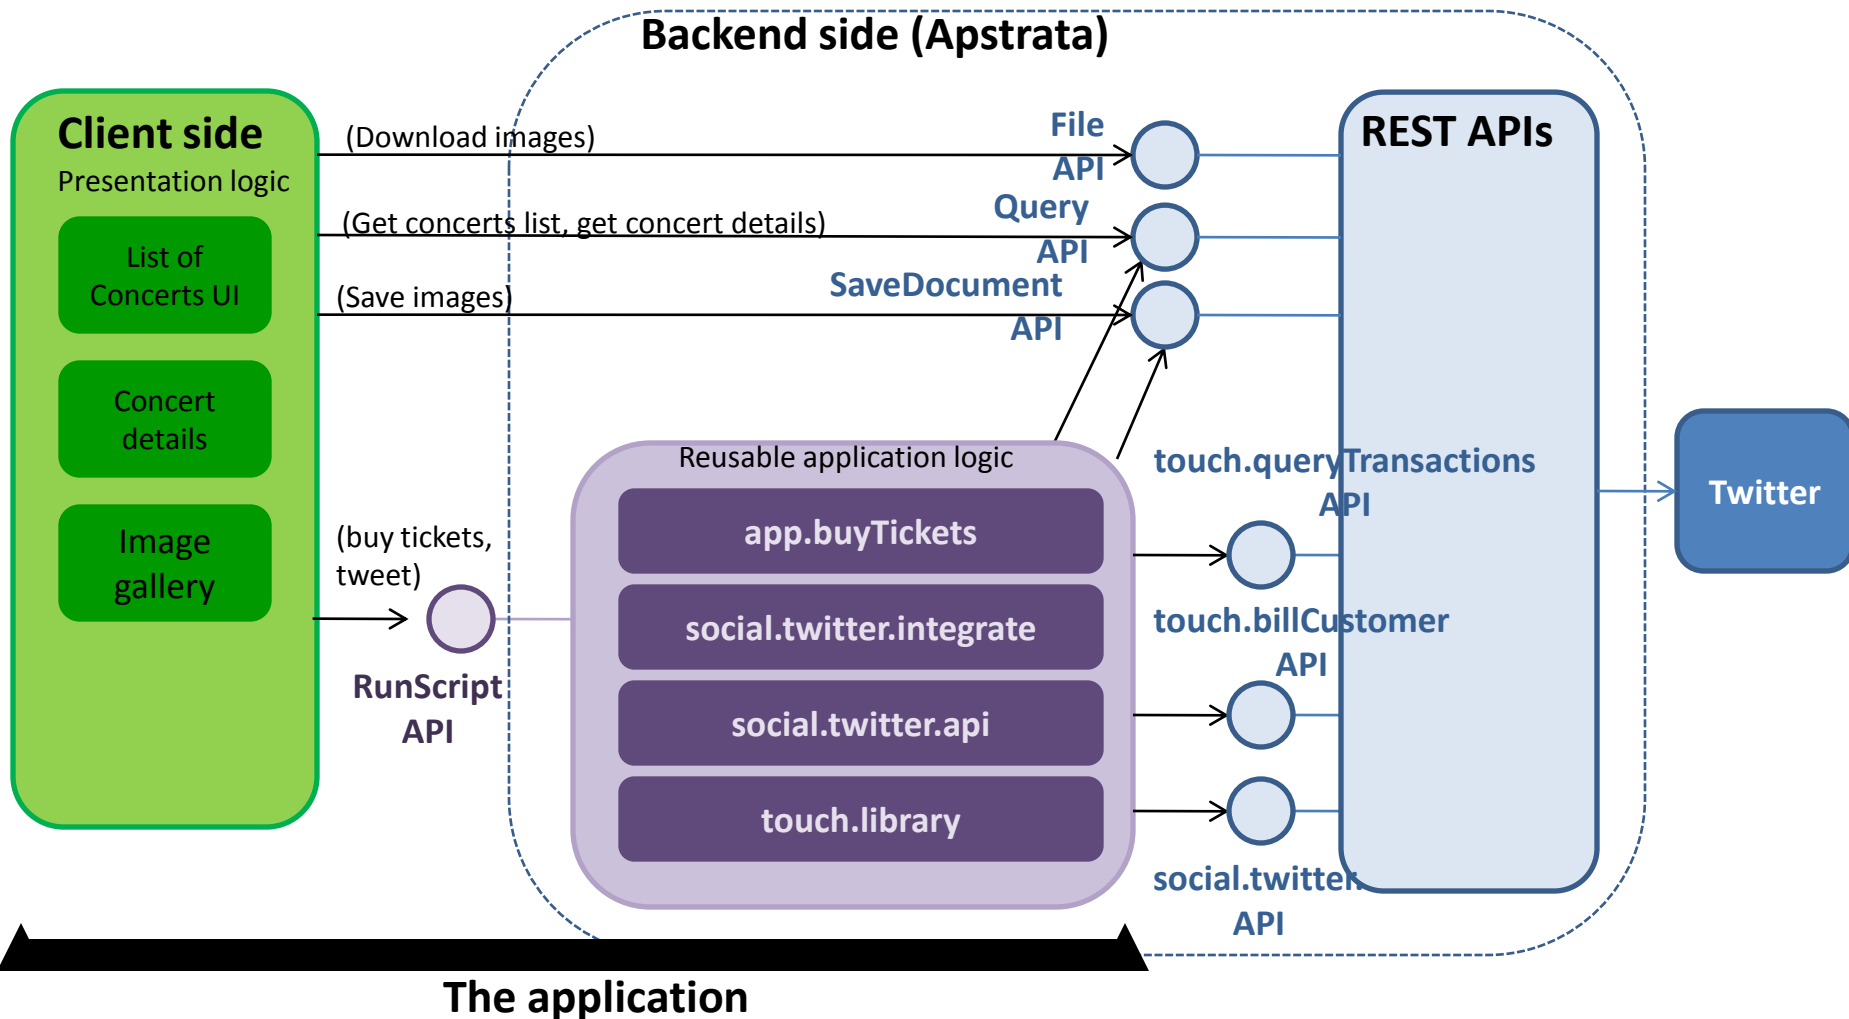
Backend side (Apstrata)

Client side
Presentation logic

List of Concerts UI

Concert details

Image gallery

(Download images)

(Get concerts list, get concert details)

(Save images)

(buy tickets, tweet)

RunScript API

File API

Query API

SaveDocument API

REST APIs

Reusable application logic

app.buyTickets

social.twitter.integrate

social.twitter.api

touch.library

touch.queryTransactions API

touch.billCustomer API

social.twitter API

Twitter

The application